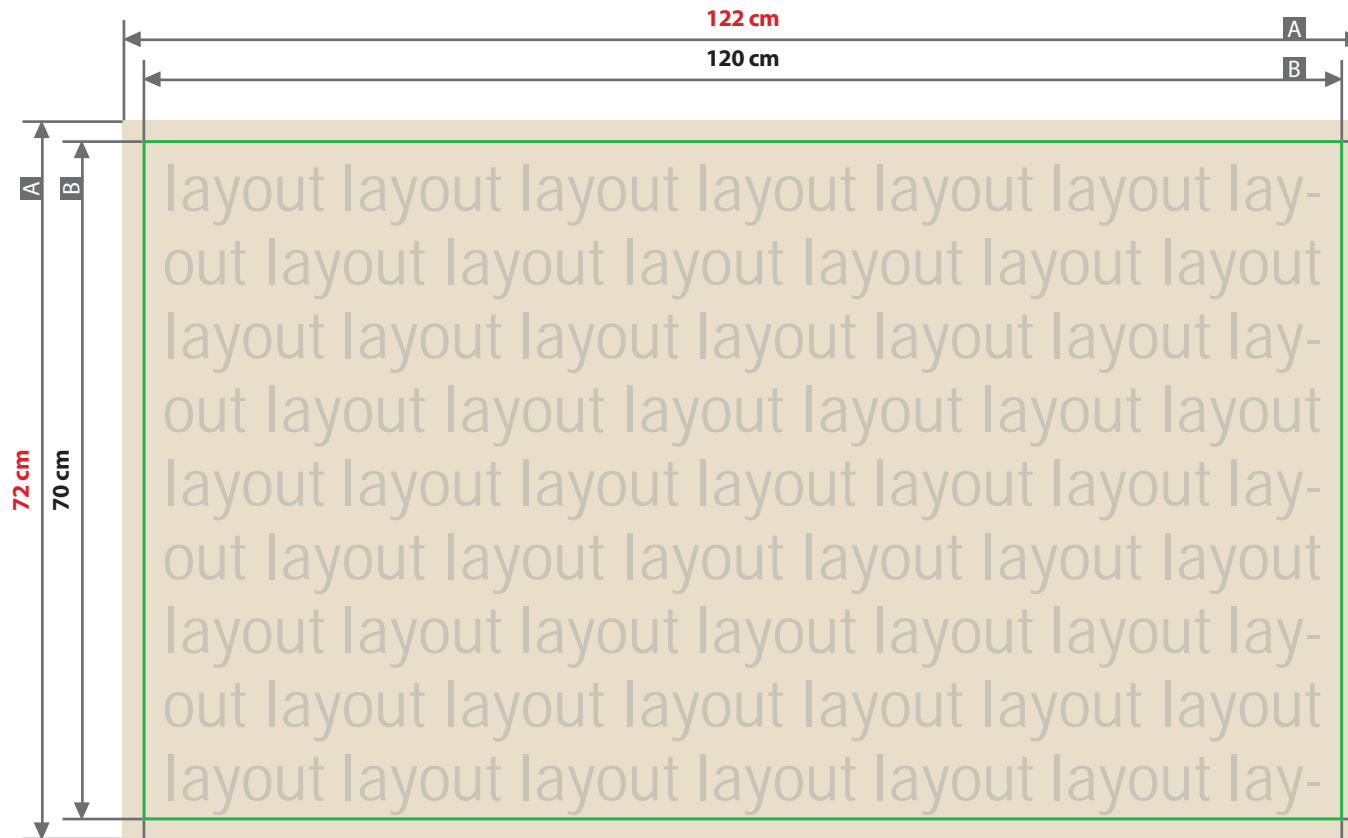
122 cm
A
120 cm
B
A
B
72 cm
70 cm

layout layout layout layout layout layout layout layout layout layout layout layout layout layout layout layout layout layout layout layout layout layout layout layout layout layout layout layout layout layout layout layout layout layout layout layout layout layout layout layout layout layout layout layout layout layout layout layout layout layout layout layout layout layout layout layout layout layout layout layout layout layout layout